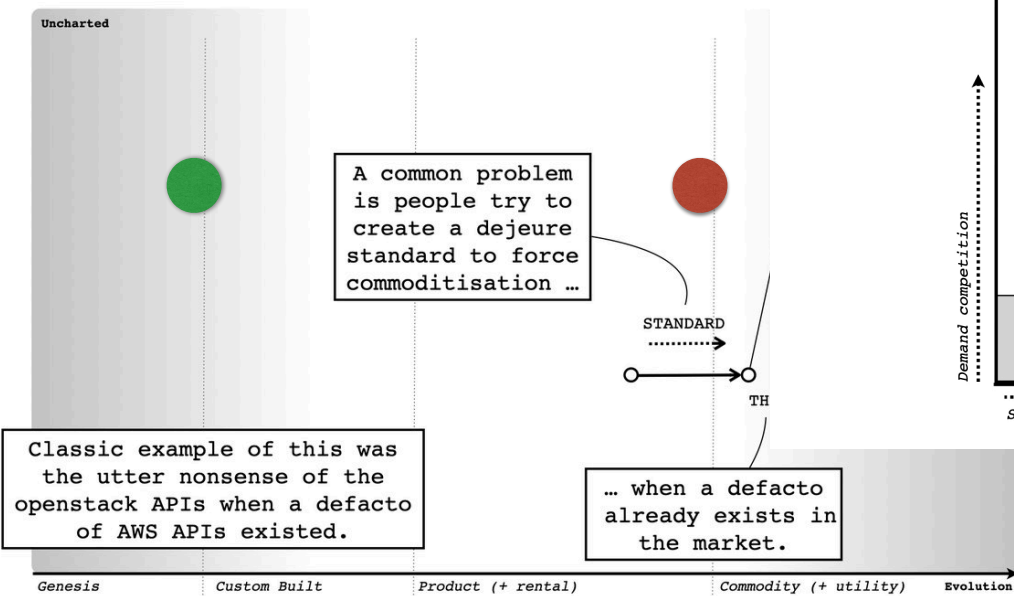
Uncharted

A common problem is people try to create a dejeure standard to force commoditisation …

STANDARD

TH

Demand competition

S

Classic example of this was the utter nonsense of the openstack APIs when a defacto of AWS APIs existed.

… when a defacto already exists in the market.

Genesis

Custom Built

Product (+ rental)

Commodity (+ utility)

Evolution